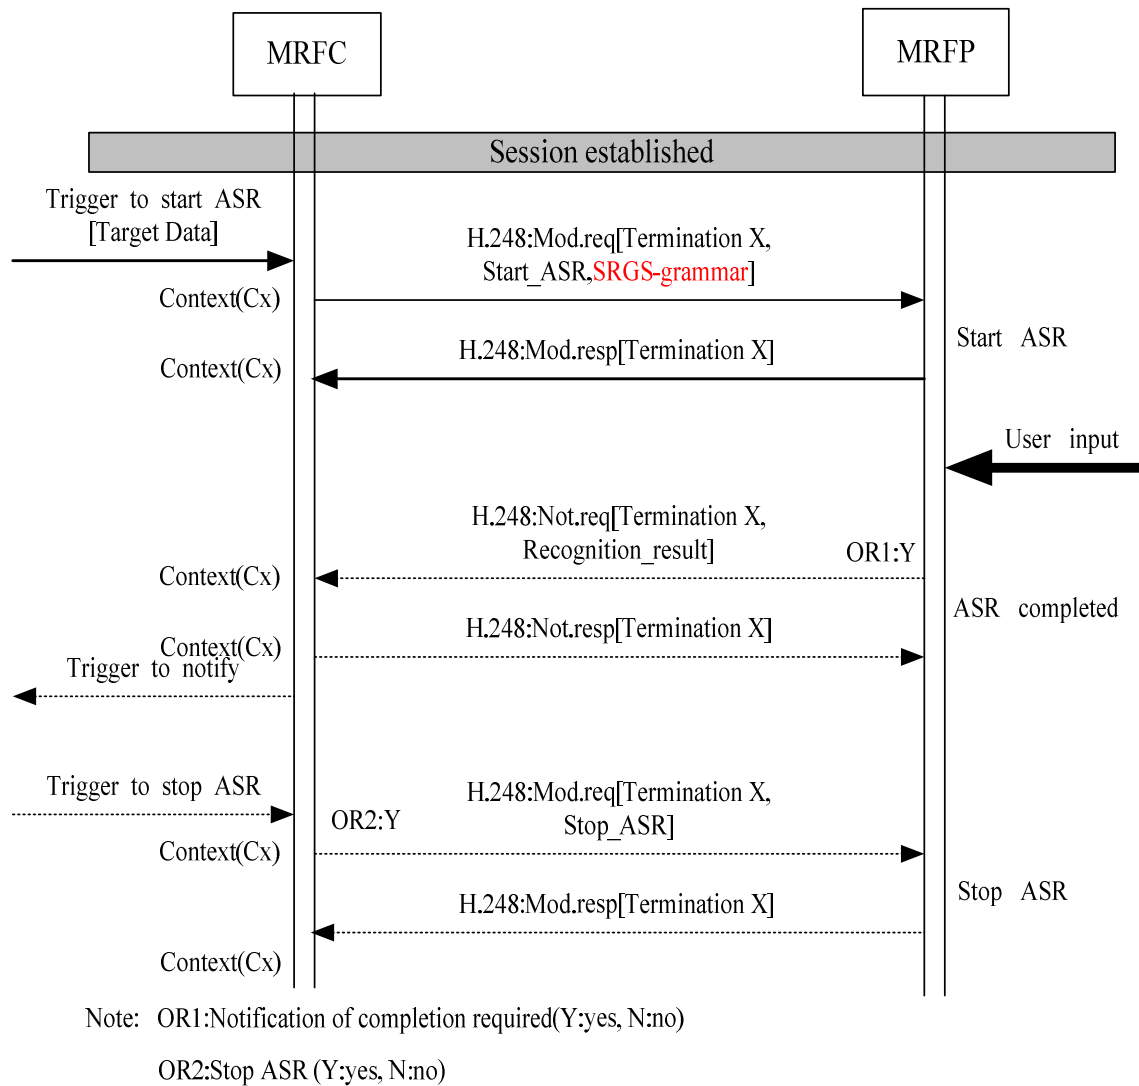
MRFC

MRFP

Session established

Trigger to start ASR [Target Data]

H.248:Mod.req[Termination X, Start_ASR,SRGS-grammar]

Context(Cx)

Start ASR

H.248:Mod.resp[Termination X]

Context(Cx)

User input

H.248:Not.req[Termination X, Recognition_result]

OR1:Y

Context(Cx)

ASR completed

H.248:Not.resp[Termination X]

Context(Cx)

Trigger to notify

Trigger to stop ASR

H.248:Mod.req[Termination X, Stop_ASR]

OR2:Y

Context(Cx)

Stop ASR

H.248:Mod.resp[Termination X]

Context(Cx)

Note: OR1:Notification of completion required(Y:yes, N:no)

OR2:Stop ASR (Y:yes, N:no)